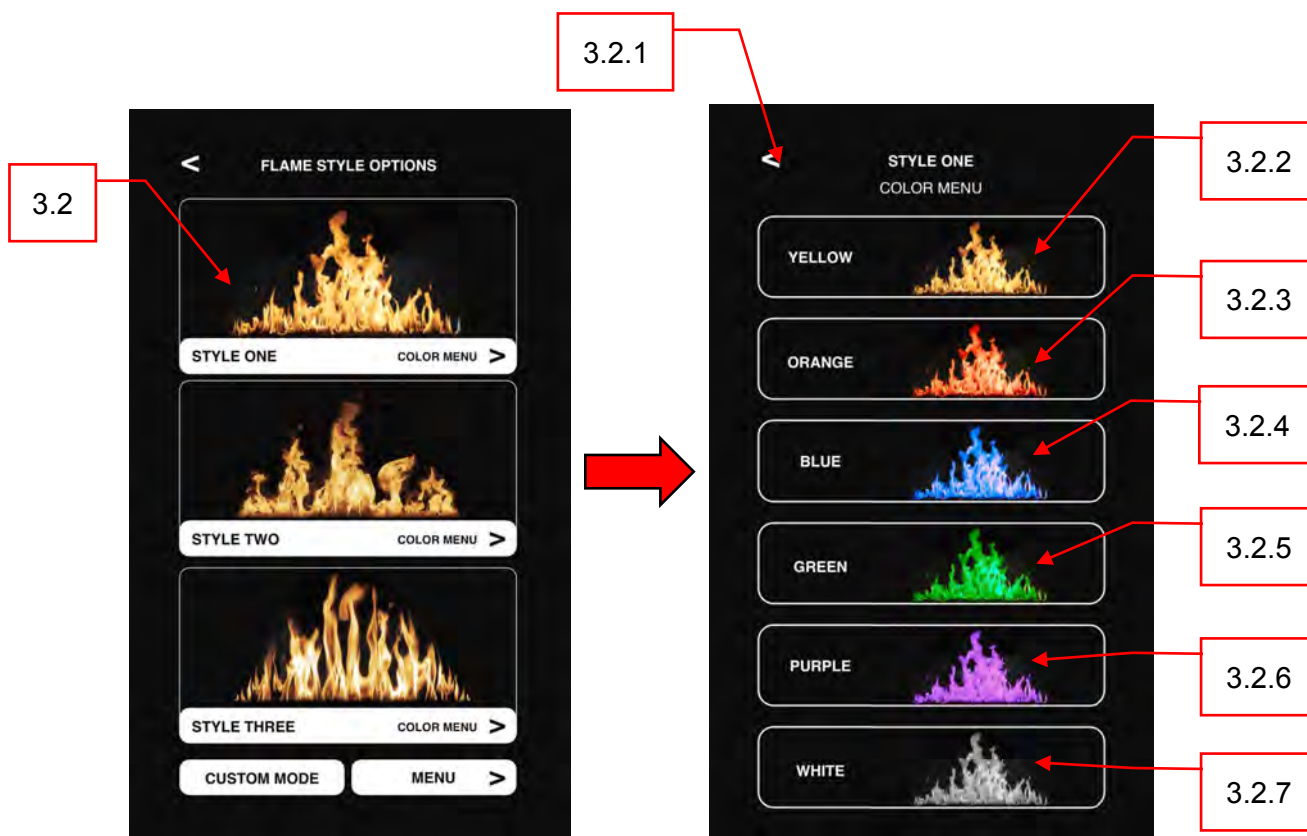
3.2.1

3.2

<

FLAME STYLE OPTIONS

STYLE ONE COLOR MENU >

STYLE TWO COLOR MENU >

STYLE THREE COLOR MENU >

CUSTOM MODE

MENU >

<

STYLE ONE
COLOR MENU

3.2.2

YELLOW

3.2.3

ORANGE

3.2.4

BLUE

3.2.5

GREEN

3.2.6

PURPLE

3.2.7

WHITE